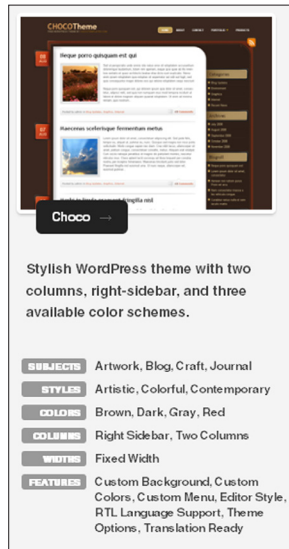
CHOCOTheme

Neque porro quisquam est qui

Ramcenas scelerisque fermentum metus

Choco →

Stylish WordPress theme with two columns, right-sidebar, and three available color schemes.

SUBJECTS Artwork, Blog, Craft, Journal

STYLES Artistic, Colorful, Contemporary

COLORS Brown, Dark, Gray, Red

COLUMNS Right Sidebar, Two Columns

WIDTHS Fixed Width

FEATURES Custom Background, Custom Colors, Custom Menu, Editor Style, RTL Language Support, Theme Options, Translation Ready